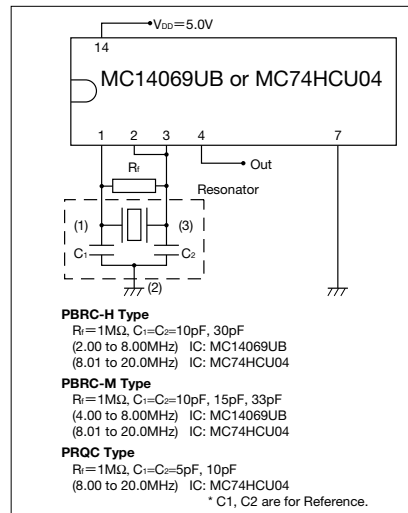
$V_{DD}$=5.0V

14

MC14069UB or MC74HCU04

1 2 3 4 7

Out

$R_f$

Resonator

(1)

(3)

$C_1$

$C_2$

(2)

**PBRC-H Type**
$R_f$=1MΩ, $C_1$=$C_2$=10pF, 30pF
(2.00 to 8.00MHz) IC: MC14069UB
(8.01 to 20.0MHz) IC: MC74HCU04

**PBRC-M Type**
$R_f$=1MΩ, $C_1$=$C_2$=10pF, 15pF, 33pF
(4.00 to 8.00MHz) IC: MC14069UB
(8.01 to 20.0MHz) IC: MC74HCU04

**PRQC Type**
$R_f$=1MΩ, $C_1$=$C_2$=5pF, 10pF
(8.00 to 20.0MHz) IC: MC74HCU04
* C1, C2 are for Reference.